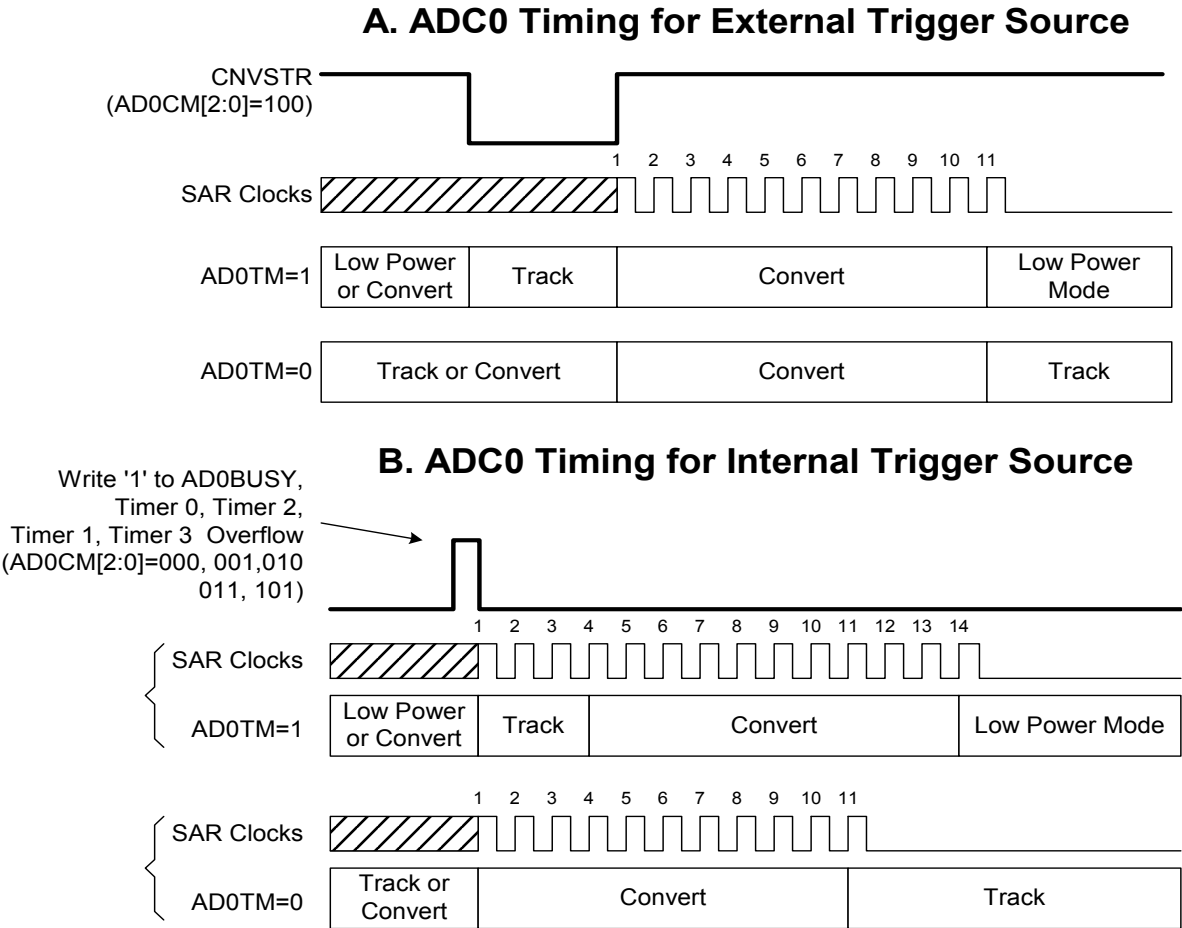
A. ADC0 Timing for External Trigger Source

CNVSTR
(AD0CM[2:0]=100)

1 2 3 4 5 6 7 8 9 10 11

SAR Clocks

| AD0TM=1 | Low Power or Convert | Track | Convert | Low Power Mode |
|---|---|---|---|---|

| AD0TM=0 | Track or Convert | Convert | Track |
|---|---|---|---|

B. ADC0 Timing for Internal Trigger Source

Write '1' to AD0BUSY, Timer 0, Timer 2, Timer 1, Timer 3 Overflow (AD0CM[2:0]=000, 001,010 011, 101)

1 2 3 4 5 6 7 8 9 10 11 12 13 14

SAR Clocks

| AD0TM=1 | Low Power or Convert | Track | Convert | Low Power Mode |
|---|---|---|---|---|

1 2 3 4 5 6 7 8 9 10 11

SAR Clocks

| AD0TM=0 | Track or Convert | Convert | Track |
|---|---|---|---|